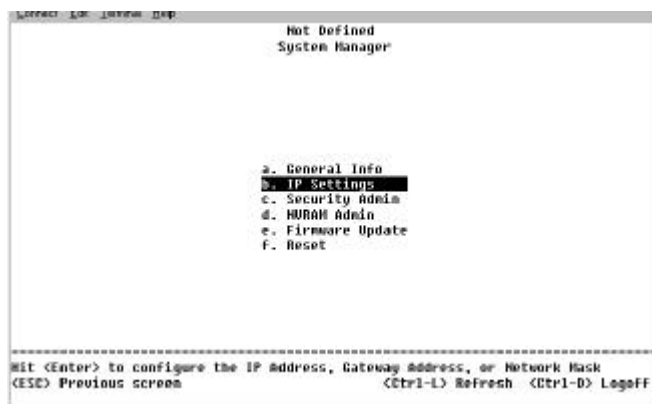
Connect Edit Terminal Help

Not Defined
System Manager

a. General Info
b. IP Settings
c. Security Admin
d. HURAM Admin
e. Firmware Update
f. Reset

Hit <Enter> to configure the IP Address, Gateway Address, or Network Mask
<ESC> Previous screen <Ctrl-L> Refresh <Ctrl-D> Logoff